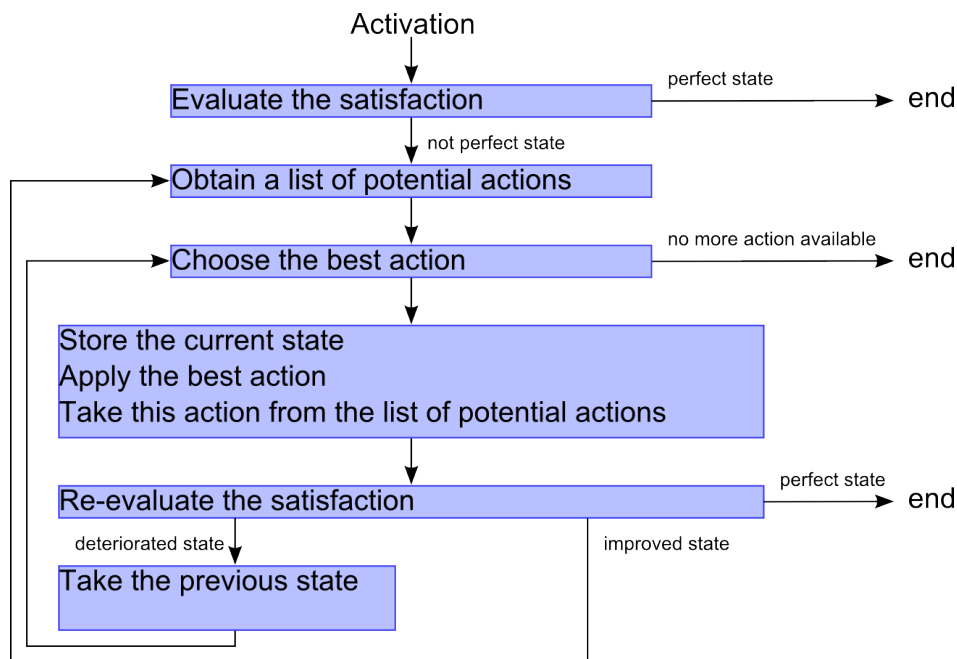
Activation

Evaluate the satisfaction

perfect state

end

not perfect state

Obtain a list of potential actions

Choose the best action

no more action available

end

Store the current state
Apply the best action
Take this action from the list of potential actions

Re-evaluate the satisfaction

perfect state

end

deteriorated state

improved state

Take the previous state